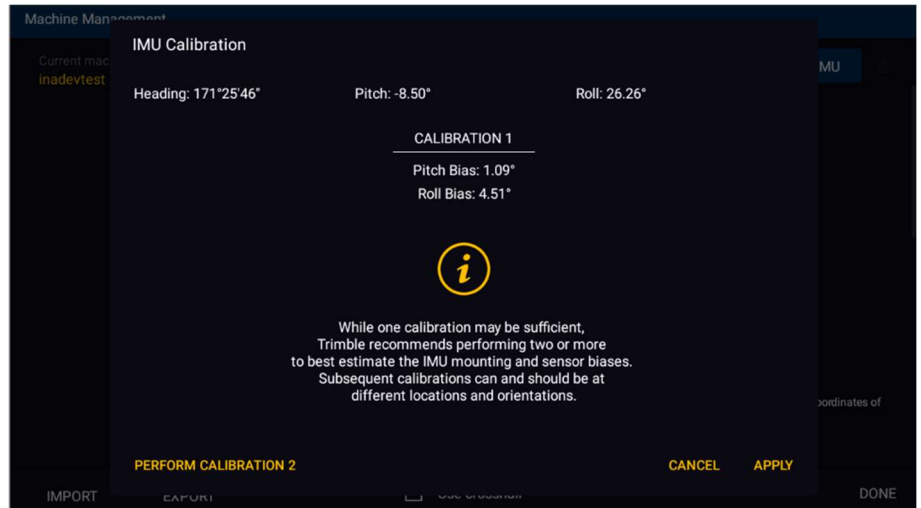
Machine Management

Current mac
inadevtest

MU

IMU Calibration

Heading: 171°25'46"

Pitch: -8.50°

Roll: 26.26°

CALIBRATION 1

Pitch Bias: 1.09°

Roll Bias: 4.51°

i

While one calibration may be sufficient, Trimble recommends performing two or more to best estimate the IMU mounting and sensor biases. Subsequent calibrations can and should be at different locations and orientations.

oordinates of

PERFORM CALIBRATION 2

CANCEL

APPLY

IMPORT

EXPORT

Use crosshair

DONE